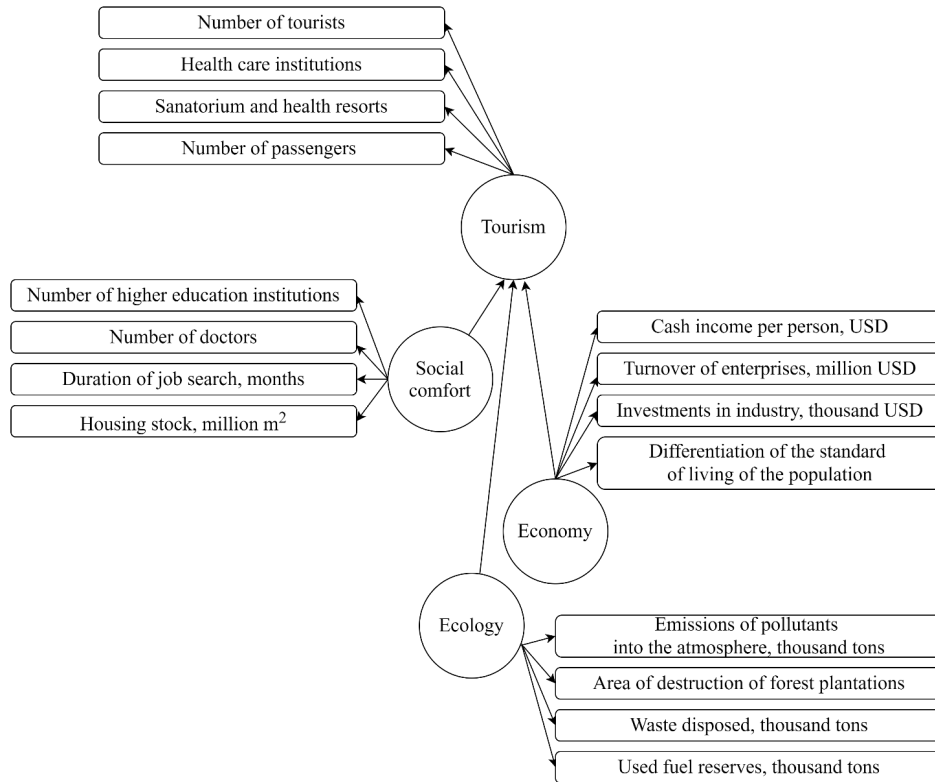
Number of tourists

Health care institutions

Sanatorium and health resorts

Number of passengers

Tourism

Number of higher education institutions

Number of doctors

Duration of job search, months

Housing stock, million $m^2$

Social comfort

Cash income per person, USD

Turnover of enterprises, million USD

Investments in industry, thousand USD

Differentiation of the standard of living of the population

Economy

Ecology

Emissions of pollutants into the atmosphere, thousand tons

Area of destruction of forest plantations

Waste disposed, thousand tons

Used fuel reserves, thousand tons